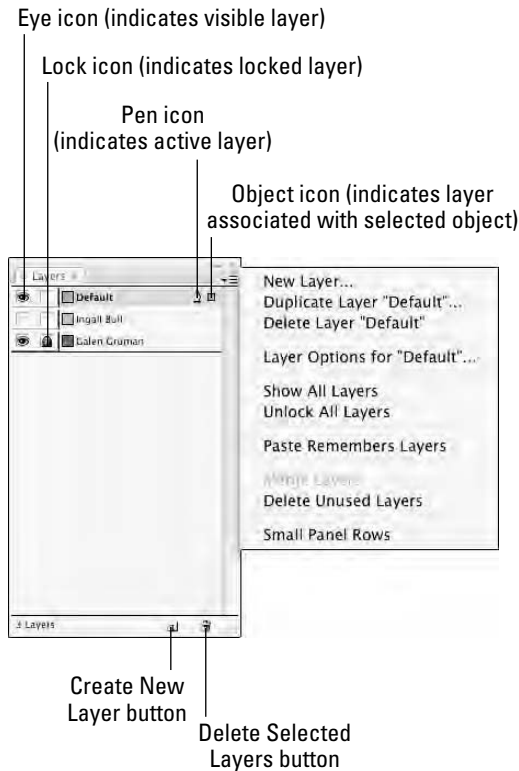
Eye icon (indicates visible layer)

Lock icon (indicates locked layer)

Pen icon (indicates active layer)

Object icon (indicates layer associated with selected object)

Layers

Default

Ingall Bull

Galen Gruman

3 Layers

New Layer...
Duplicate Layer "Default"...
Delete Layer "Default"

Layer Options for "Default"...

Show All Layers
Unlock All Layers

Paste Remembers Layers

Merge Layers
Delete Unused Layers

Small Panel Rows

Create New Layer button

Delete Selected Layers button